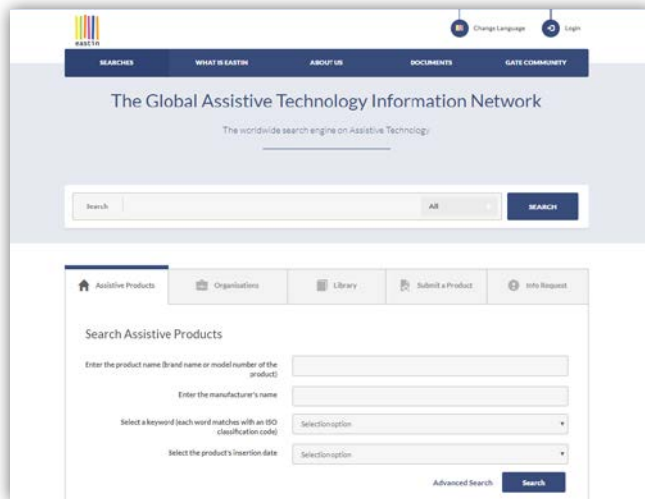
EASTIN

Change Language

Login

SEARCHES WHAT IS EASTIN ABOUT US DOCUMENTS GATE COMMUNITY

The Global Assistive Technology Information Network

The worldwide search engine on Assistive Technology

Search

All

SEARCH

Assistive Products

Organisations

Library

Submit a Product

Info Request

Search Assistive Products

Enter the product name (brand name or model number of the product)

Enter the manufacturer's name

Select a keyword (each word matches with an ISO classification code)

Selection option

Select the product's insertion date

Selection option

Advanced Search

Search